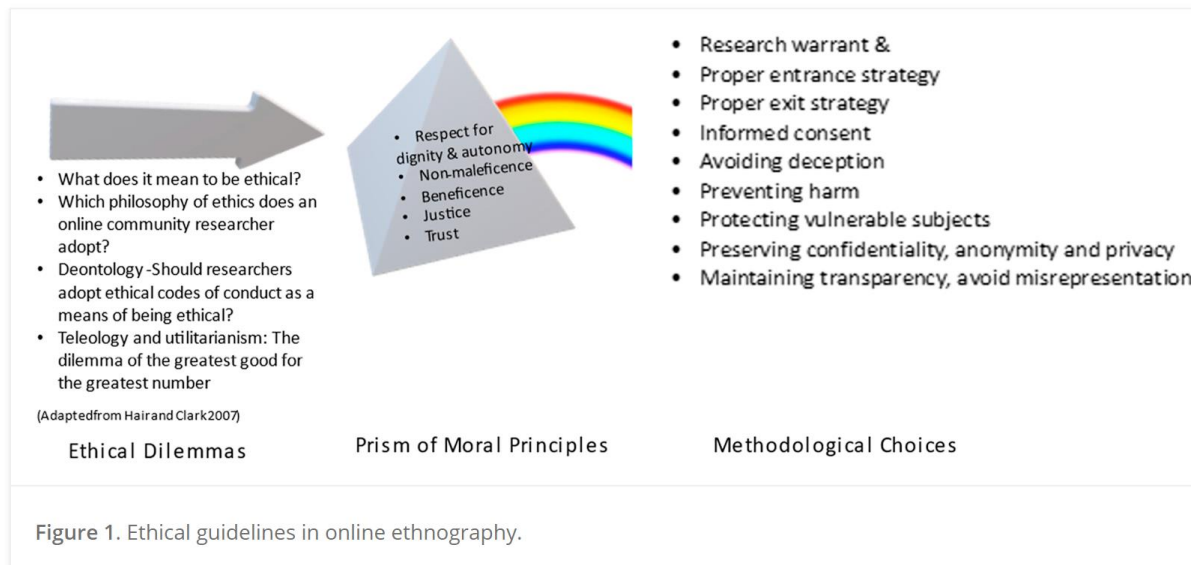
- What does it mean to be ethical?
- Which philosophy of ethics does an online community researcher adopt?
- Deontology -Should researchers adopt ethical codes of conduct as a means of being ethical?
- Teleology and utilitarianism: The dilemma of the greatest good for the greatest number

(Adaptedfrom Hairand Clark2007)

Ethical Dilemmas

- Respect for dignity & autonomy
- Non-maleficence
- Beneficence
- Justice
- Trust

Prism of Moral Principles

- Research warrant &
- Proper entrance strategy
- Proper exit strategy
- Informed consent
- Avoiding deception
- Preventing harm
- Protecting vulnerable subjects
- Preserving confidentiality, anonymity and privacy
- Maintaining transparency, avoid misrepresentation

Methodological Choices

Figure 1. Ethical guidelines in online ethnography.